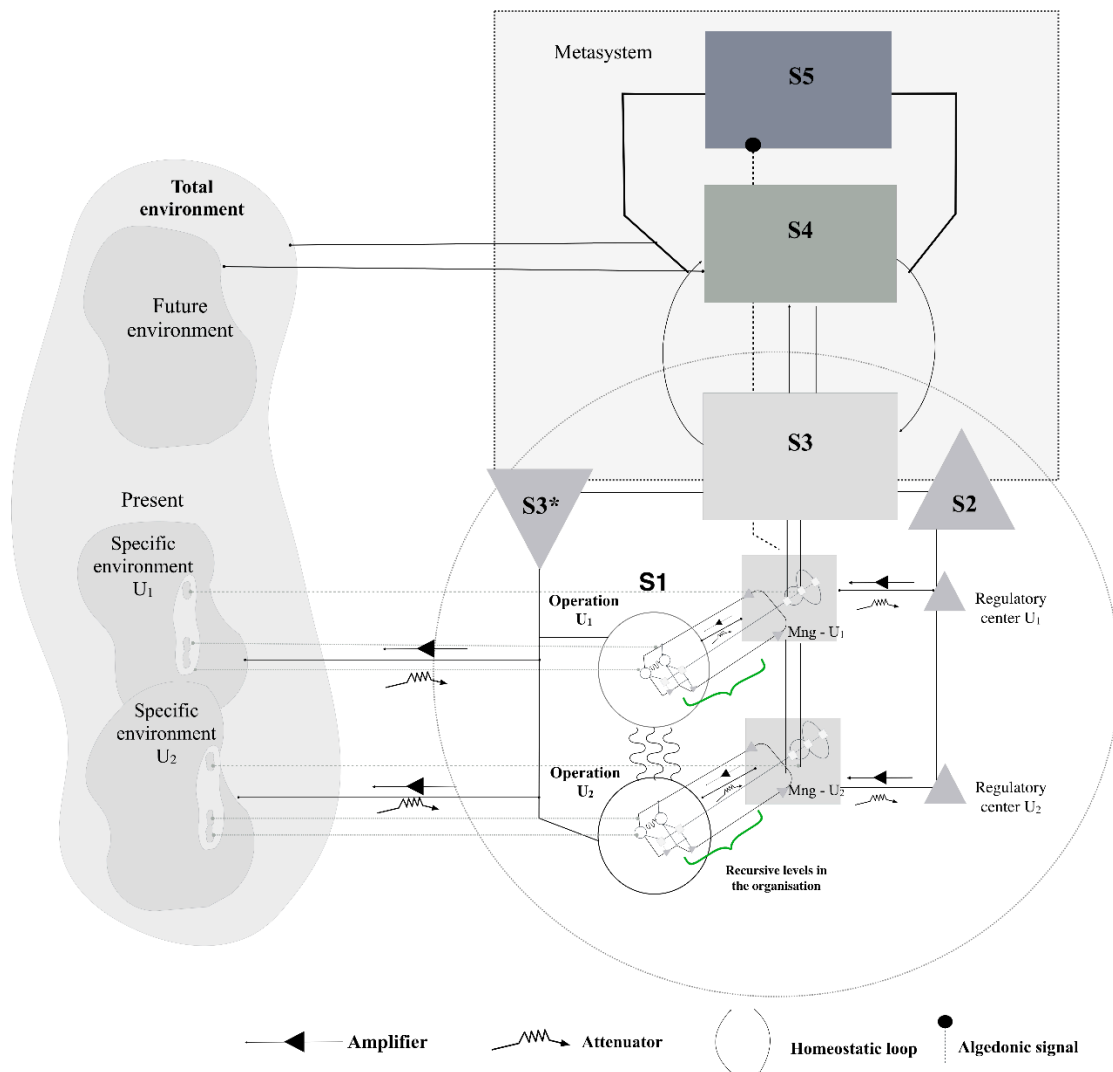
Metasystem

S5

S4

S3

S3*

S2

S1

Total environment

Future environment

Present

Specific environment $U_1$

Specific environment $U_2$

Operation $U_1$

Operation $U_2$

Mng - $U_1$

Mng - $U_2$

Regulatory center $U_1$

Regulatory center $U_2$

Recursive levels in the organisation

Amplifier

Attenuator

Homeostatic loop

Algedonic signal